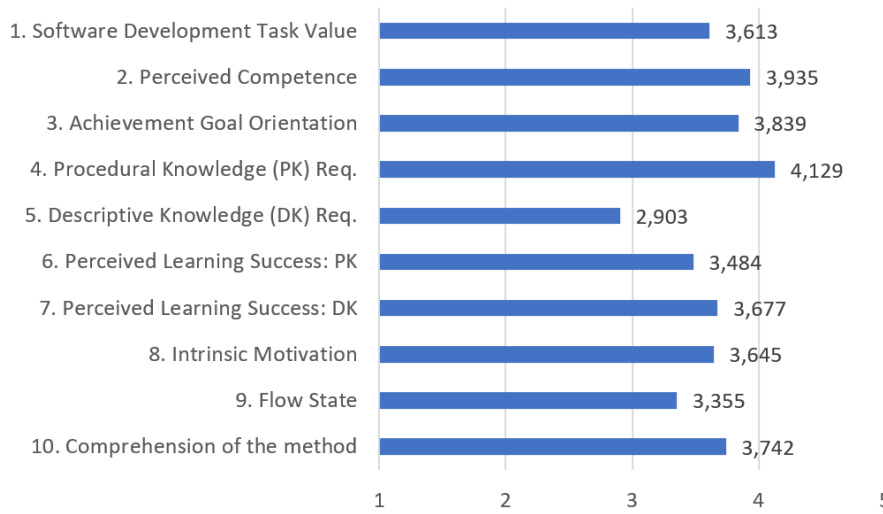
1. Software Development Task Value 3,613
2. Perceived Competence 3,935
3. Achievement Goal Orientation 3,839
4. Procedural Knowledge (PK) Req. 4,129
5. Descriptive Knowledge (DK) Req. 2,903
6. Perceived Learning Success: PK 3,484
7. Perceived Learning Success: DK 3,677
8. Intrinsic Motivation 3,645
9. Flow State 3,355
10. Comprehension of the method 3,742

1 2 3 4 5